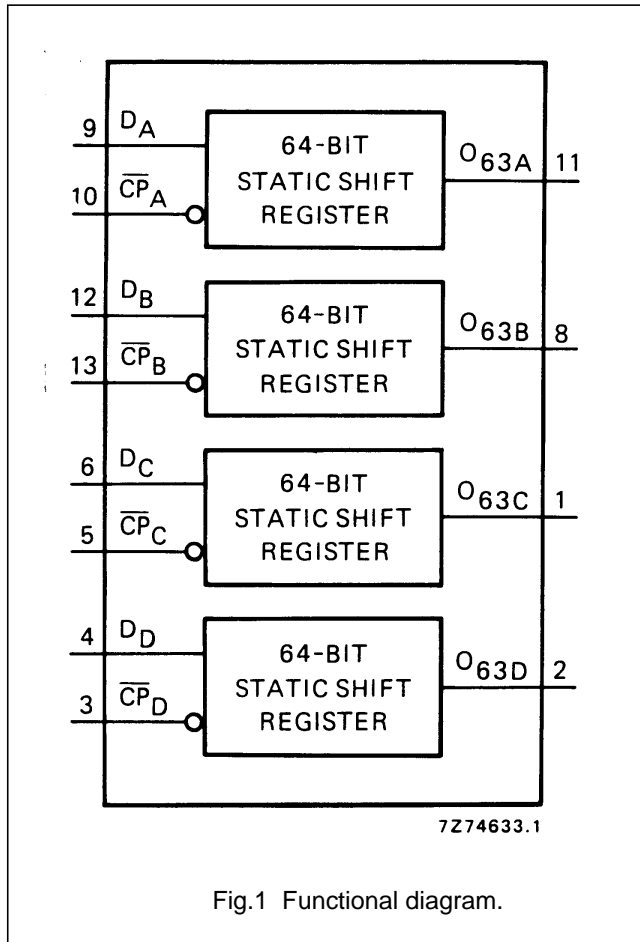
9 $D_A$
10 $\overline{CP}_A$
64-BIT STATIC SHIFT REGISTER
$O_{63A}$ 11

12 $D_B$
13 $\overline{CP}_B$
64-BIT STATIC SHIFT REGISTER
$O_{63B}$ 8

6 $D_C$
5 $\overline{CP}_C$
64-BIT STATIC SHIFT REGISTER
$O_{63C}$ 1

4 $D_D$
3 $\overline{CP}_D$
64-BIT STATIC SHIFT REGISTER
$O_{63D}$ 2

7Z74633.1

Fig.1 Functional diagram.